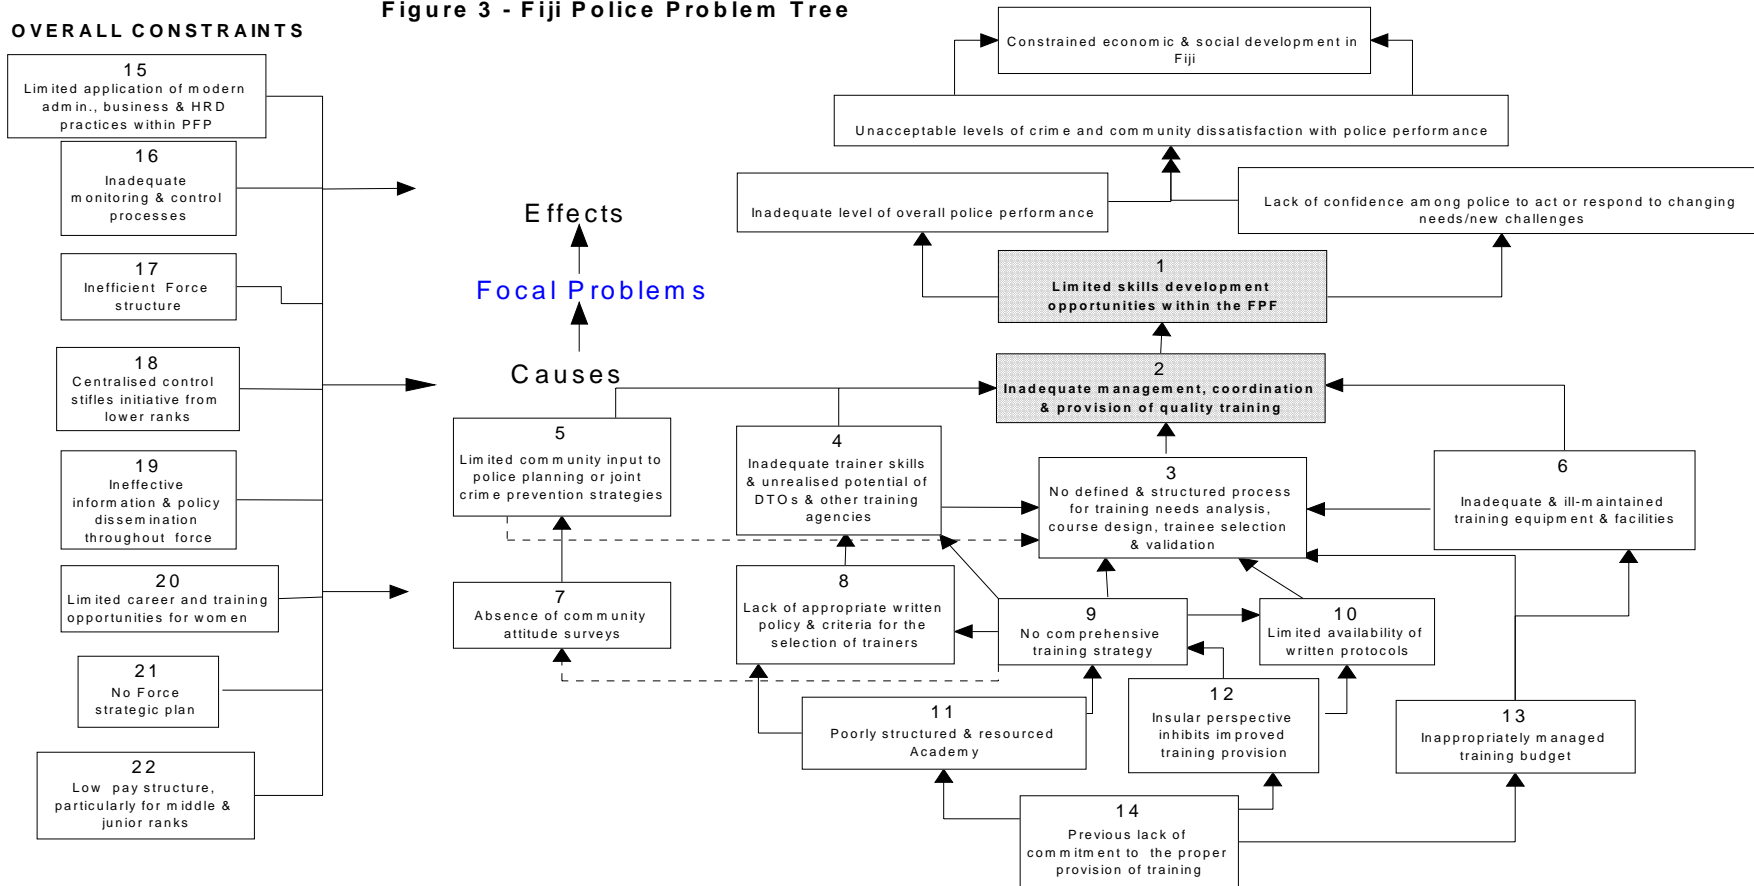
OVERALL CONSTRAINTS

Figure 3 - Fiji Police Problem Tree

15
Limited application of modern admin., business & HRD practices within PFP

16
Inadequate monitoring & control processes

17
Inefficient Force structure

18
Centralised control stifles initiative from lower ranks

19
Ineffective information & policy dissemination throughout force

20
Limited career and training opportunities for women

21
No Force strategic plan

22
Low pay structure, particularly for middle & junior ranks

Effects

Focal Problems

Causes

Constrained economic & social development in Fiji

Unacceptable levels of crime and community dissatisfaction with police performance

Inadequate level of overall police performance

Lack of confidence among police to act or respond to changing needs/new challenges

1
Limited skills development opportunities within the FPF

2
Inadequate management, coordination & provision of quality training

5
Limited community input to police planning or joint crime prevention strategies

4
Inadequate trainer skills & unrealised potential of DTOs & other training agencies

3
No defined & structured process for training needs analysis, course design, trainee selection & validation

6
Inadequate & ill-maintained training equipment & facilities

7
Absence of community attitude surveys

8
Lack of appropriate written policy & criteria for the selection of trainers

9
No comprehensive training strategy

10
Limited availability of written protocols

11
Poorly structured & resourced Academy

12
Insular perspective inhibits improved training provision

13
Inappropriately managed training budget

14
Previous lack of commitment to the proper provision of training